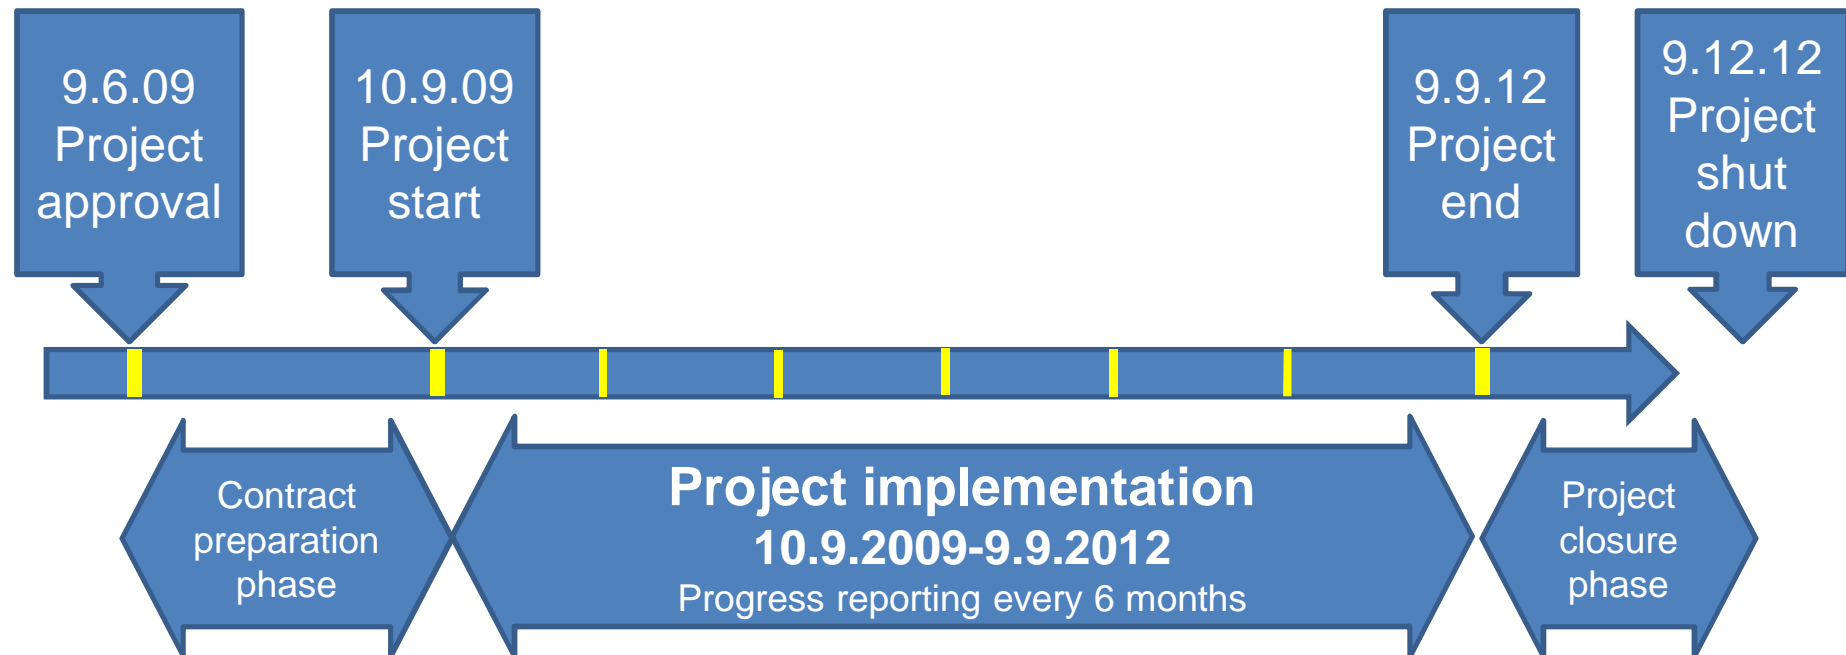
9.6.09
Project
approval

10.9.09
Project
start

9.9.12
Project
end

9.12.12
Project
shut
down

Contract
preparation
phase

Project implementation
10.9.2009-9.9.2012
Progress reporting every 6 months

Project
closure
phase